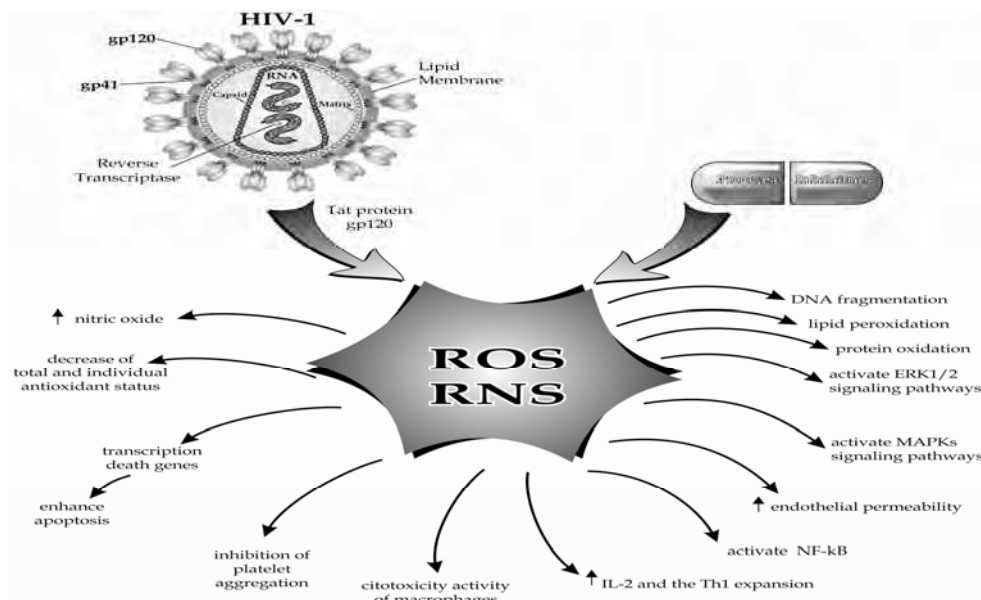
HIV-1

gp120

gp41

RNA

Capsid

Matrix

Lipid Membrane

Reverse Transcriptase

Protease Inhibitors

Tat protein gp120

ROS RNS

↑ nitric oxide

decrease of total and individual antioxidant status

transcription death genes

enhance apoptosis

inhibition of platelet aggregation

citotoxicity activity of macrophages

↑ IL-2 and the Th1 expansion

activate NF-kB

↑ endothelial permeability

activate MAPKs signaling pathways

activate ERK1/2 signaling pathways

protein oxidation

lipid peroxidation

DNA fragmentation